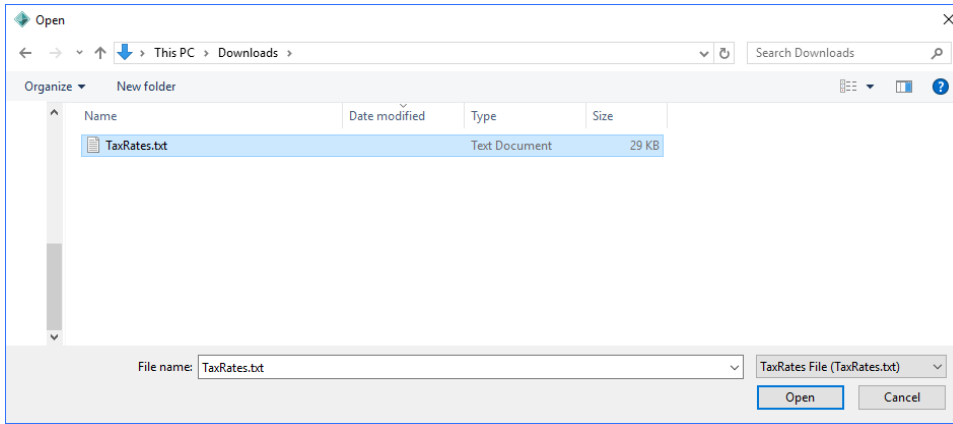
Open

This PC › Downloads ›

Search Downloads

Organize ▾ New folder

| Name | Date modified | Type | Size |
|---|---|---|---|
| TaxRates.txt | | Text Document | 29 KB |

File name: TaxRates.txt

TaxRates File (TaxRates.txt)

Open

Cancel